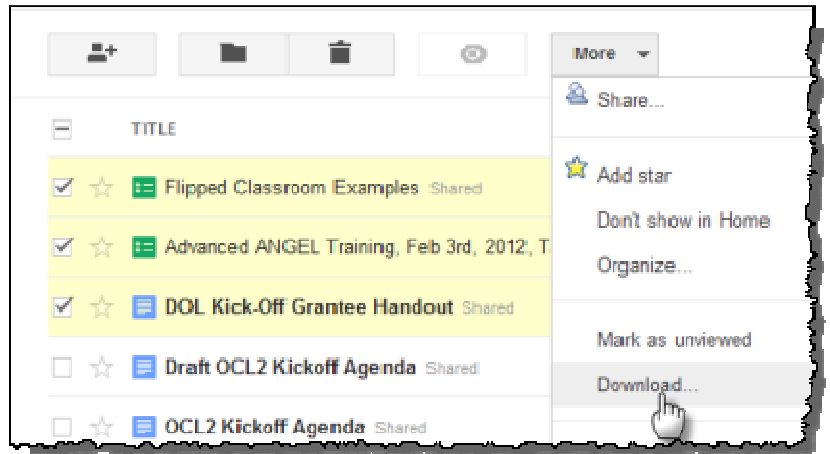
More

Share...

TITLE

Add star

Don't show in Home

Organize...

Mark as unviewed

Download...

Flipped Classroom Examples Shared

Advanced ANGEL Training, Feb 3rd, 2012, T

DOL Kick-Off Grantee Handout Shared

Draft OCL2 Kickoff Agenda Shared

OCL2 Kickoff Agenda Shared